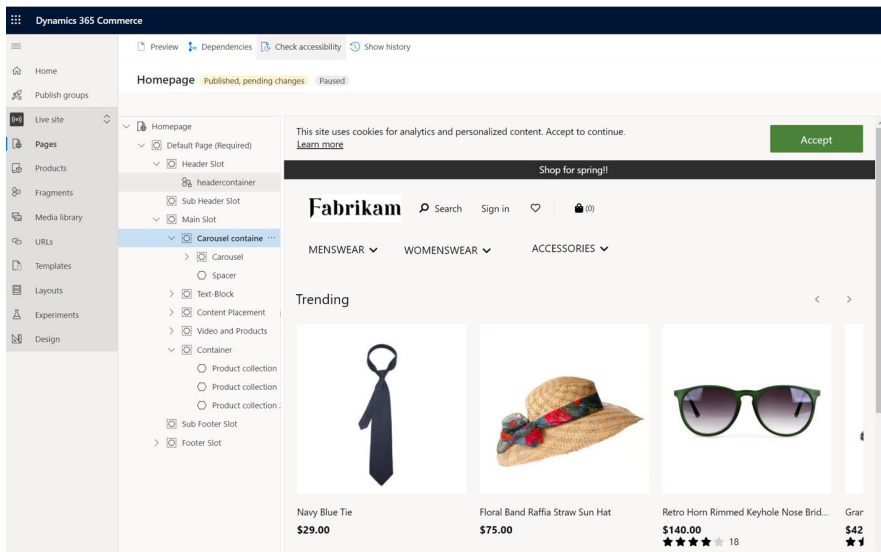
Dynamics 365 Commerce

Preview Dependencies Check accessibility Show history

Homepage Published, pending changes Paused

Home
Publish groups
Live site
Pages
Products
Fragments
Media library
URLs
Templates
Layouts
Experiments
Design

Homepage
Default Page (Required)
Header Slot
headercontainer
Sub Header Slot
Main Slot
Carousel containe ···
Carousel
Spacer
Text-Block
Content Placement
Video and Products
Container
Product collection
Product collection
Product collection
Sub Footer Slot
Footer Slot

This site uses cookies for analytics and personalized content. Accept to continue.
Learn more

Accept

Shop for spring!!

Fabrikam Search Sign in (0)

MENSWEAR WOMENSWEAR ACCESSORIES

Trending

Navy Blue Tie
$29.00

Floral Band Raffia Straw Sun Hat
$75.00

Retro Horn Rimmed Keyhole Nose Brid...
$140.00
18

Gran
$42